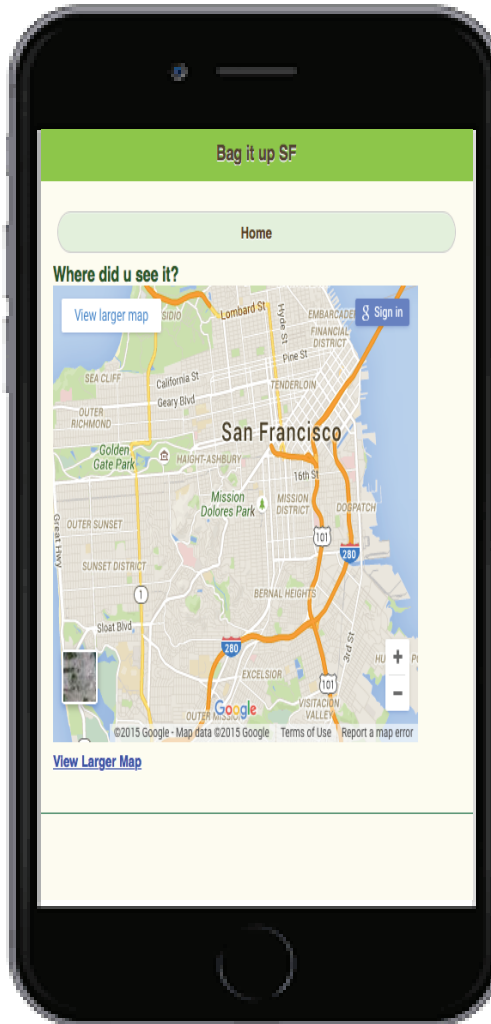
Bag it up SF

Home

Where did u see it?

View larger map

Sign in

Lombard St

Hyde St

EMBARCADERO

FINANCIAL DISTRICT

Pine St

SEA CLIFF

California St

TENDERLOIN

Geary Blvd

OUTER RICHMOND

San Francisco

Golden Gate Park

HAIGHT-ASHBURY

16th St

Mission Dolores Park

MISSION DISTRICT

DOGPATCH

Great Hwy

OUTER SUNSET

101

280

SUNSET DISTRICT

1

BERNAL HEIGHTS

Sloat Blvd

280

3rd St

EXCELSIOR

101

OUTER MISSION

VISITACION VALLEY

+

−

Google

©2015 Google - Map data ©2015 Google   Terms of Use   Report a map error

View Larger Map